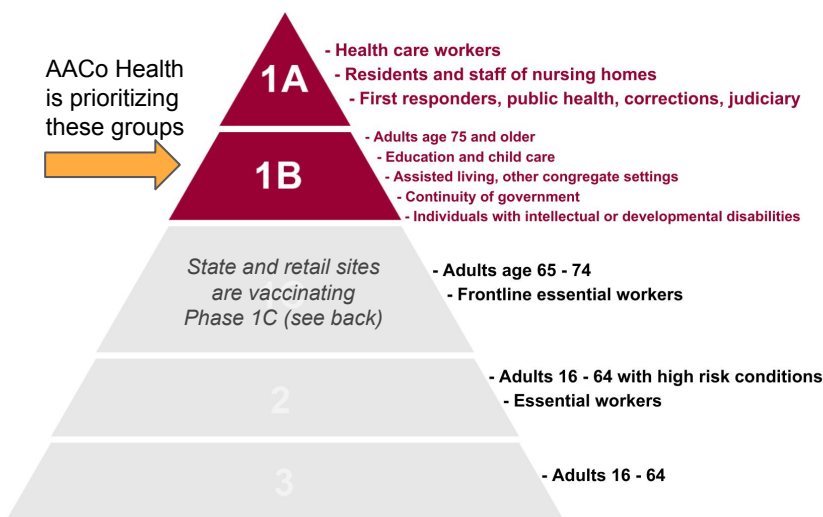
AACo Health is prioritizing these groups

1A

- Health care workers
- Residents and staff of nursing homes
- First responders, public health, corrections, judiciary

1B

- Adults age 75 and older
- Education and child care
- Assisted living, other congregate settings
- Continuity of government
- Individuals with intellectual or developmental disabilities

State and retail sites are vaccinating Phase 1C (see back)

- Adults age 65 - 74
- Frontline essential workers

2

- Adults 16 - 64 with high risk conditions
- Essential workers

3

- Adults 16 - 64